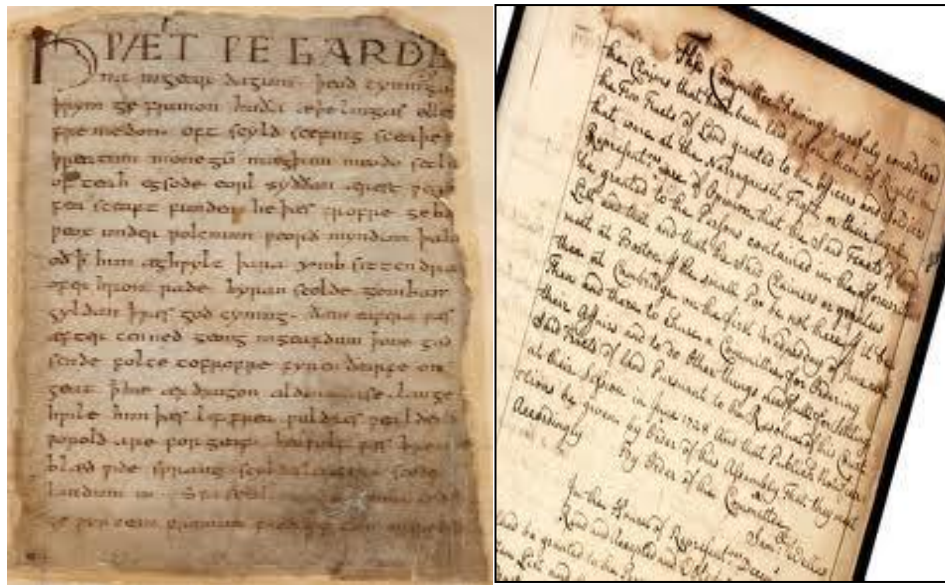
HÞÆT FE GARDE

na ingear dagum · þeod cyninga þrym ge frunon hu ða æþelingas ellen fremedon. oft scyld scefing sceaþe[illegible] þreatum monegū mægþum meodo setla of teah egsode eorl syððan ærest wear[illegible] fea sceaft funden he þæs frofre geba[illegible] weox under wolcnum weorð myndum þah oð þ him æghwylc þara ymb sittendra ofer hron rade hyran scolde gomban gyldan þ wæs god cyning · ðæm eafera wæs æfter cenned geong in geardum þone god sende folce to frofre fyren ðearfe on geat þ hie ær drugon aldor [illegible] · lange hwile him þæs lif frea wuldres wealdend worold are for geaf · beowulf wæs breme blæd wide sprang scyldes eafera scede landum in · Swa sceal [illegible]
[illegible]

The Committee having carefully considered the Claims that have been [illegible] of Right in the Two Tracts of Land granted to the officers and soldiers that were at the Narragansett Fight, or their legal Representatives, are of Opinion that the said Tracts of Land be granted to the Persons contained in the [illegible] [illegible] and that the said Claimers or grantees meet at Boston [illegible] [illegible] them at Cambridge on the first Wednesday of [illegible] then and there to chuse a Committee for Ordering their Affairs and to do other things needful for settling said Tracts of land Pursuant to the Resolves of this Court at their Session in June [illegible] and that Publick Notice thereof be given by Order of this Assembly That they meet accordingly.

By Order of the Committee

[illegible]

In the House of Representatives
Read and Accepted and Ordered
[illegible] be granted to the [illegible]
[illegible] List and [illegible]